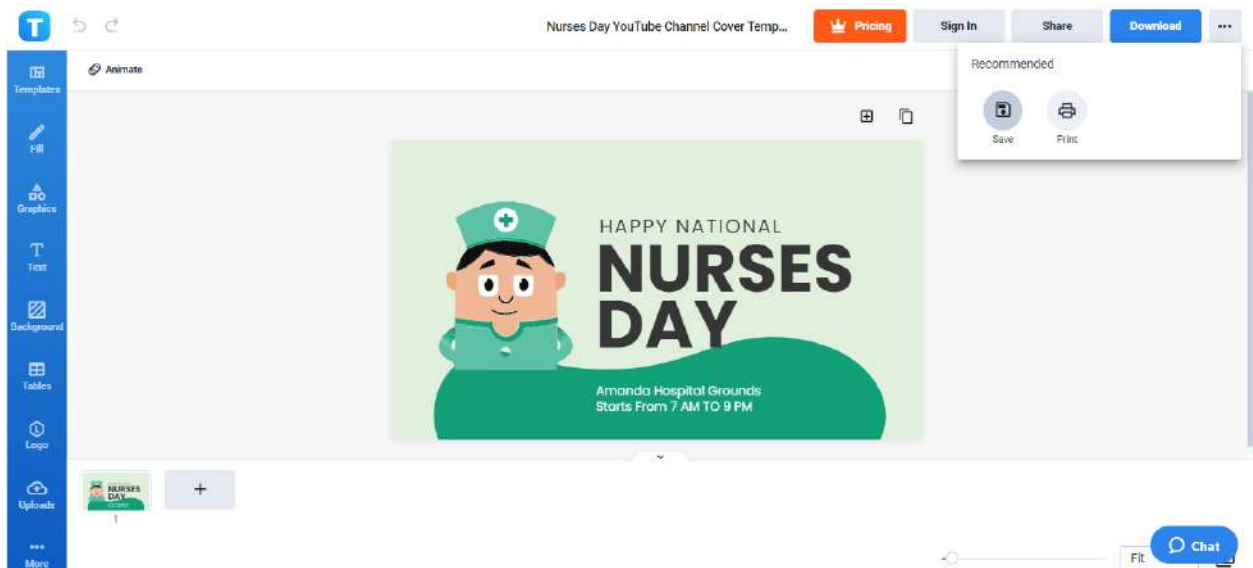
T

Nurses Day YouTube Channel Cover Temp...

Pricing

Sign In

Share

Download

...

Animate

Recommended

Save

Print

Templates

Fill

Graphics

Text

Background

Tables

Logo

Uploads

More

HAPPY NATIONAL

NURSES DAY

Amanda Hospital Grounds
Starts From 7 AM TO 9 PM

NURSES DAY

1

+

Fit

Chat